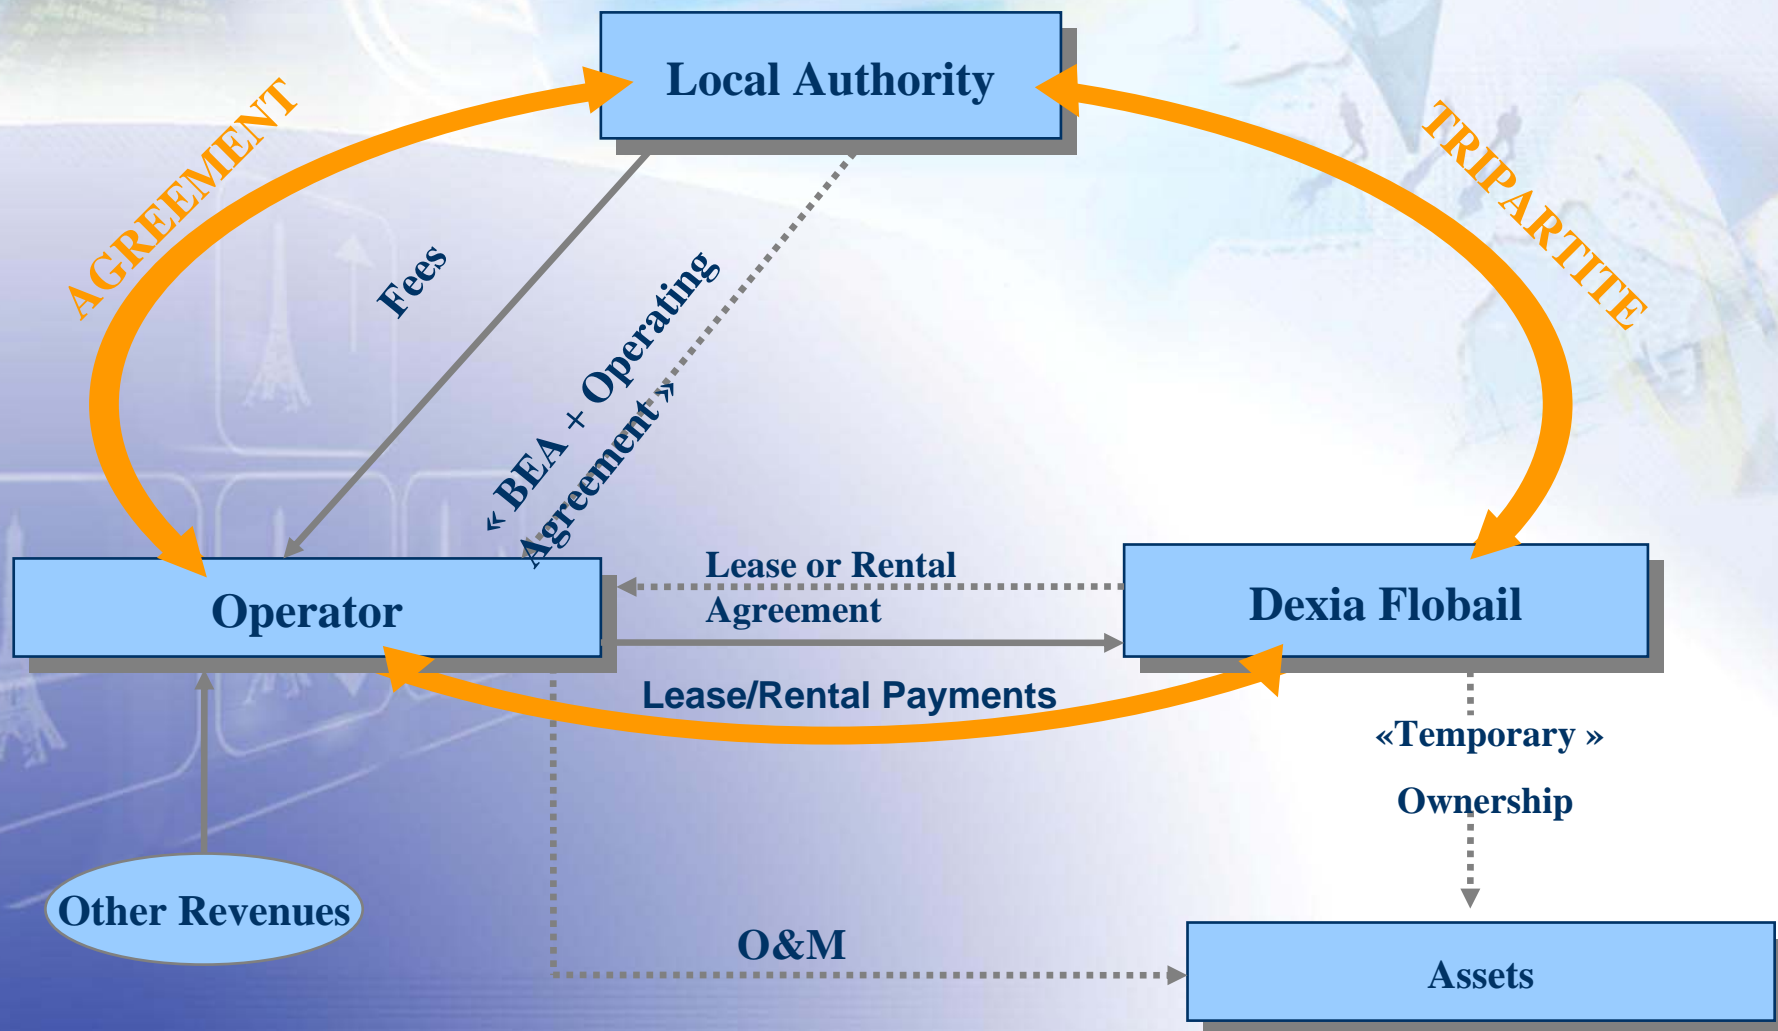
Local Authority

AGREEMENT

TRIPARTITE

Fees

« BEA + Operating Agreement »

Operator

Lease or Rental Agreement

Dexia Flobail

Lease/Rental Payments

«Temporary »

Ownership

Other Revenues

O&M

Assets